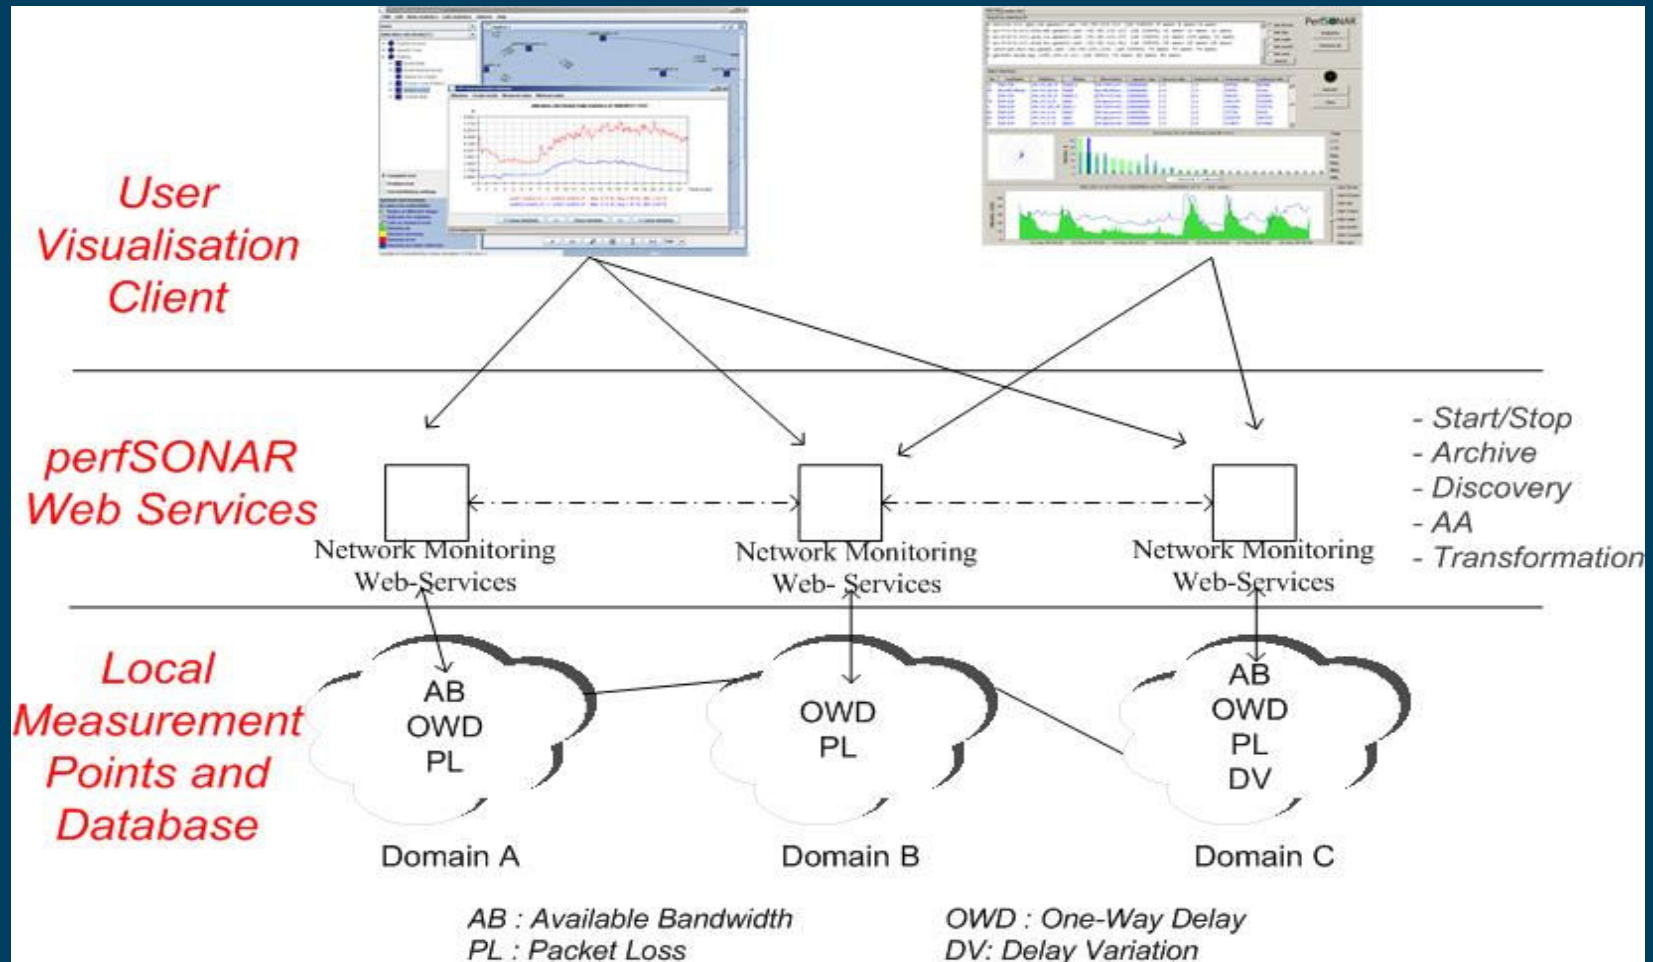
User Visualisation Client

perfSONAR Web Services

Network Monitoring Web-Services

Network Monitoring Web- Services

Network Monitoring Web-Services

- Start/Stop
- Archive
- Discovery
- AA
- Transformation

Local Measurement Points and Database

AB
OWD
PL

OWD
PL

AB
OWD
PL
DV

Domain A

Domain B

Domain C

AB : Available Bandwidth
PL : Packet Loss

OWD : One-Way Delay
DV: Delay Variation